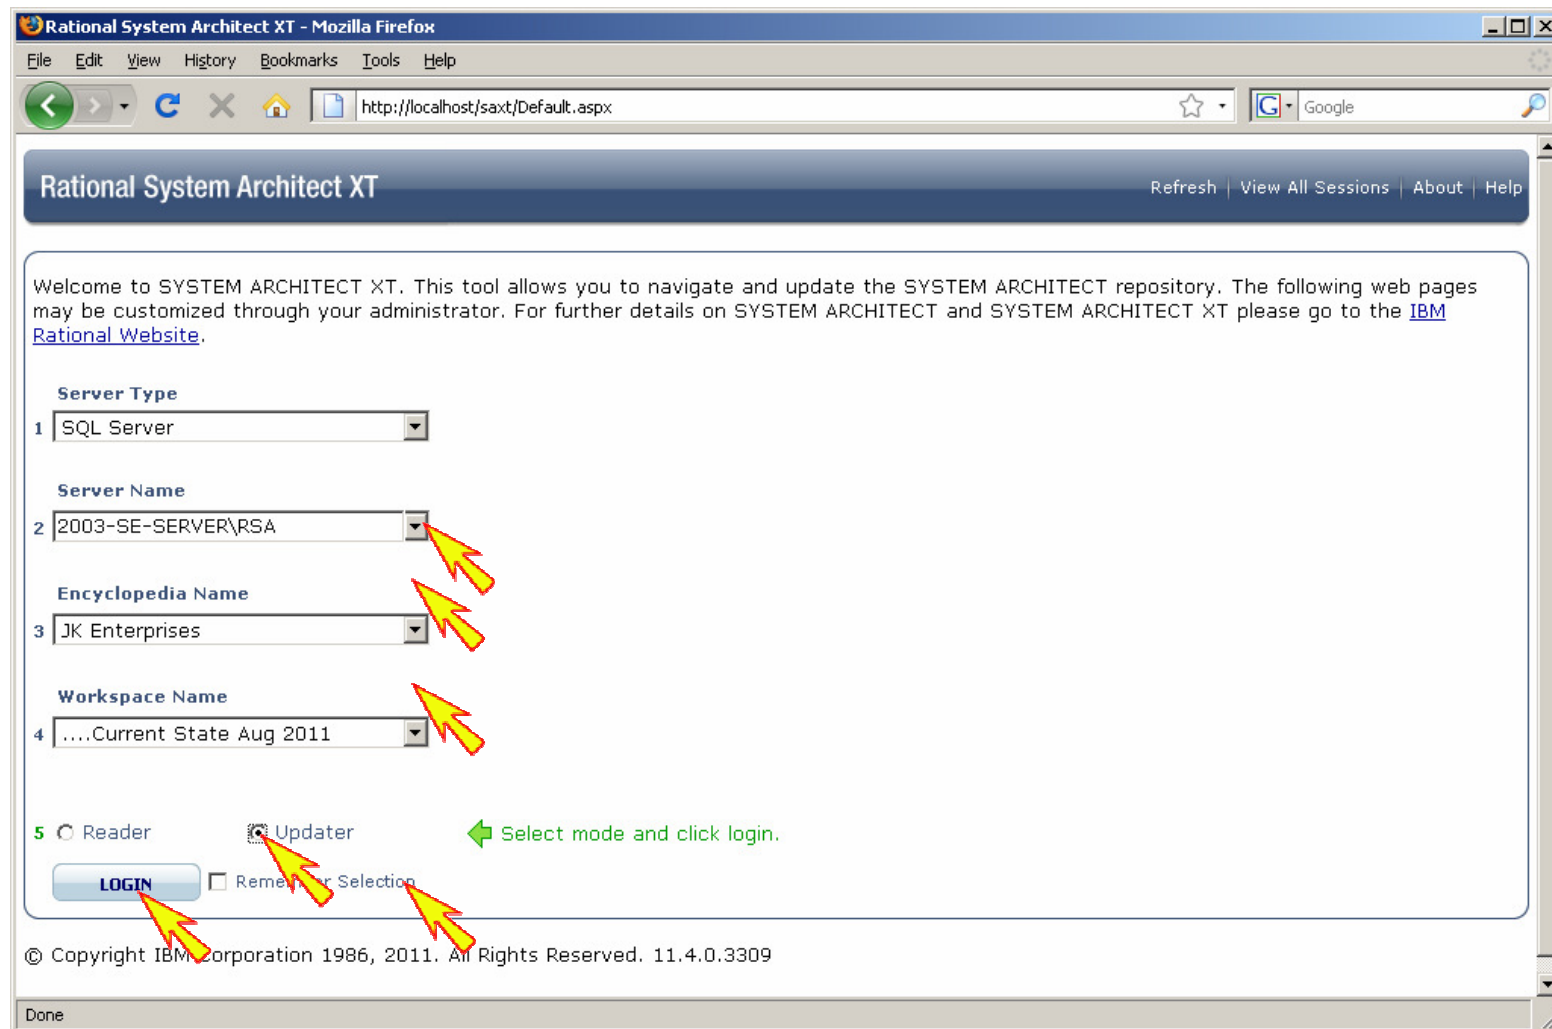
Rational System Architect XT - Mozilla Firefox

File Edit View History Bookmarks Tools Help

http://localhost/saxt/Default.aspx

Google

Rational System Architect XT

Refresh | View All Sessions | About | Help

Welcome to SYSTEM ARCHITECT XT. This tool allows you to navigate and update the SYSTEM ARCHITECT repository. The following web pages may be customized through your administrator. For further details on SYSTEM ARCHITECT and SYSTEM ARCHITECT XT please go to the IBM Rational Website.

Server Type

1 SQL Server

Server Name

2 2003-SE-SERVER\RSA

Encyclopedia Name

3 JK Enterprises

Workspace Name

4 ....Current State Aug 2011

5 Reader Updater Select mode and click login.

LOGIN Reme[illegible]r Selection

© Copyright IBM Corporation 1986, 2011. All Rights Reserved. 11.4.0.3309

Done